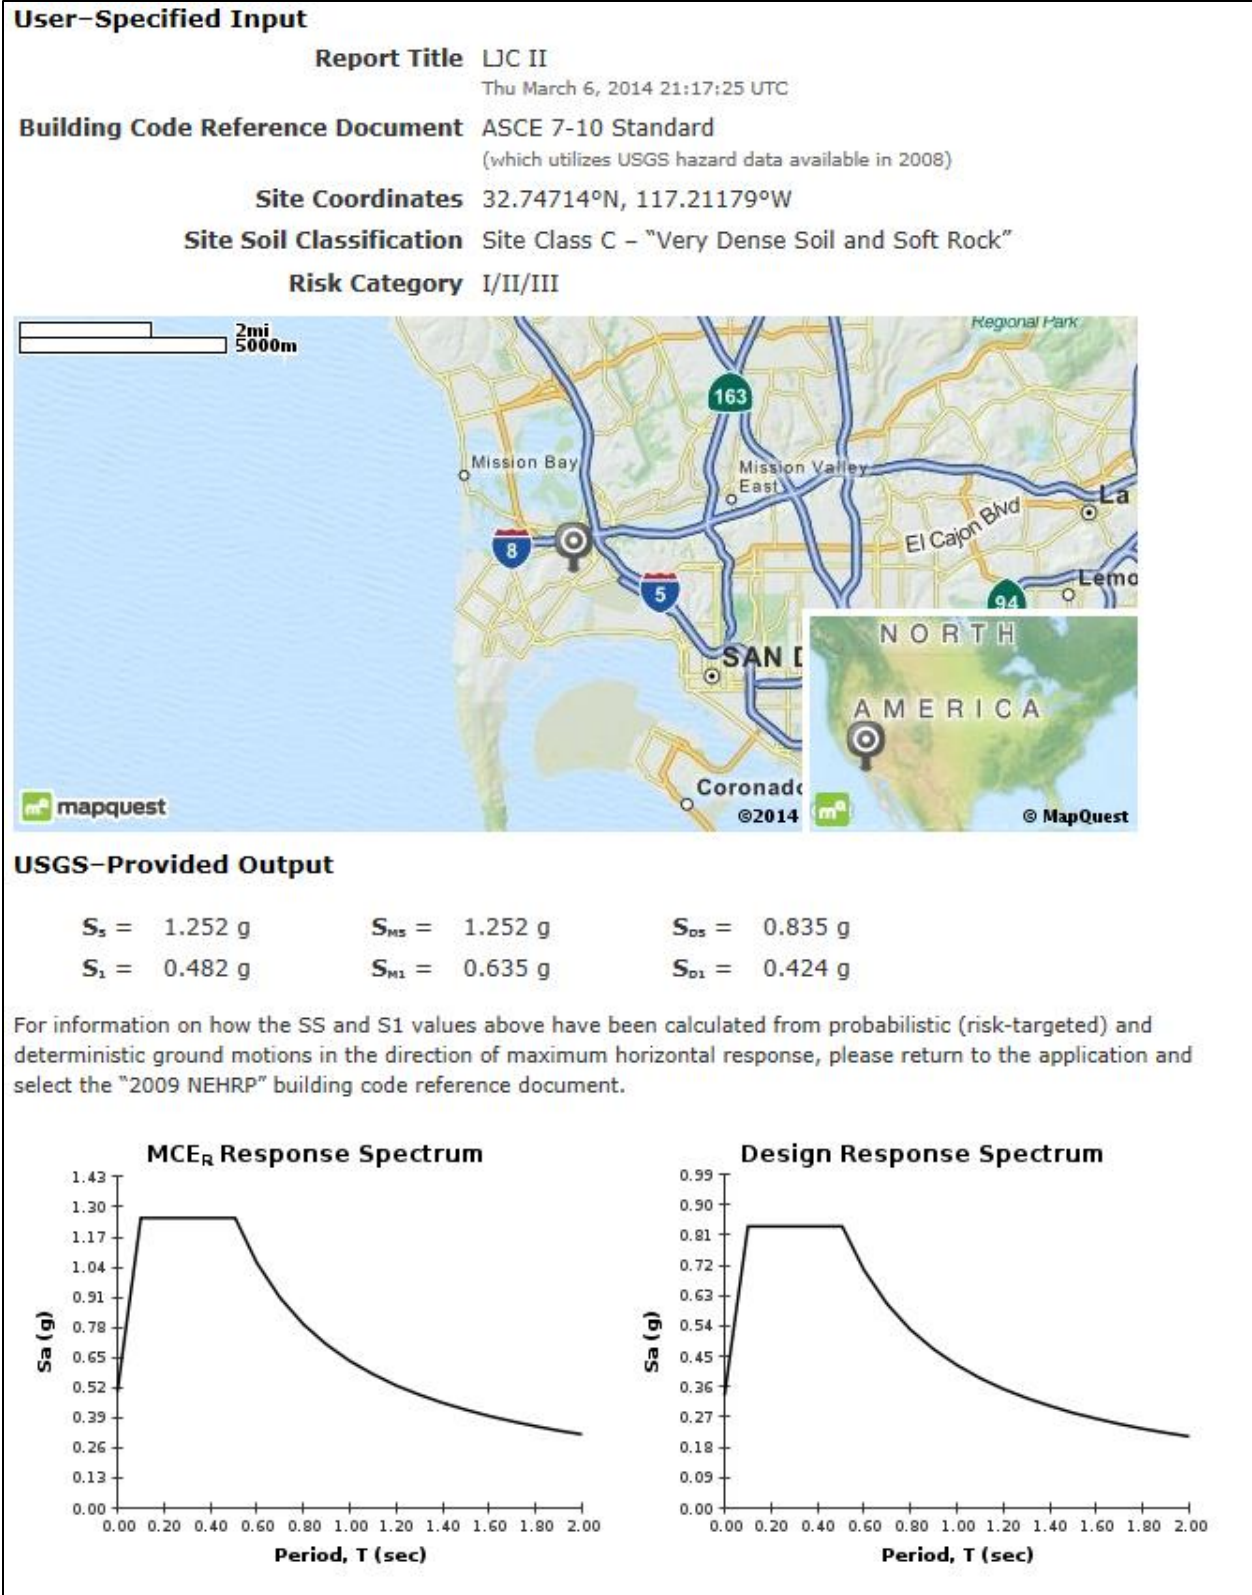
User–Specified Input

Report Title LJC II
Thu March 6, 2014 21:17:25 UTC

Building Code Reference Document ASCE 7-10 Standard
(which utilizes USGS hazard data available in 2008)

Site Coordinates 32.74714°N, 117.21179°W

Site Soil Classification Site Class C – "Very Dense Soil and Soft Rock"

Risk Category I/II/III

2mi
5000m
Regional Park
163
Mission Bay
Mission Valley East
La
8
El Cajon Blvd
5
Lemo
94
SAN D
NORTH
AMERICA
Coronado
mapquest
©2014
© MapQuest

USGS–Provided Output

$S_S$ = 1.252 g $S_{MS}$ = 1.252 g $S_{DS}$ = 0.835 g
$S_1$ = 0.482 g $S_{M1}$ = 0.635 g $S_{D1}$ = 0.424 g

For information on how the SS and S1 values above have been calculated from probabilistic (risk-targeted) and deterministic ground motions in the direction of maximum horizontal response, please return to the application and select the "2009 NEHRP" building code reference document.

$MCE_R$ Response Spectrum
Sa (g)
1.43 1.30 1.17 1.04 0.91 0.78 0.65 0.52 0.39 0.26 0.13 0.00
0.00 0.20 0.40 0.60 0.80 1.00 1.20 1.40 1.60 1.80 2.00
Period, T (sec)

Design Response Spectrum
Sa (g)
0.99 0.90 0.81 0.72 0.63 0.54 0.45 0.36 0.27 0.18 0.09 0.00
0.00 0.20 0.40 0.60 0.80 1.00 1.20 1.40 1.60 1.80 2.00
Period, T (sec)